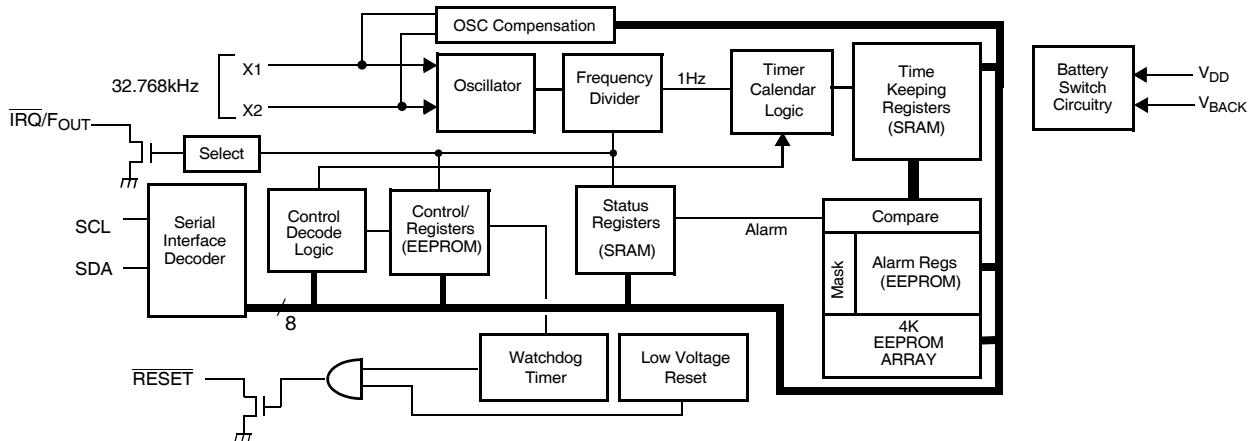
OSC Compensation

32.768kHz

X1

X2

Oscillator

Frequency Divider

1Hz

Timer Calendar Logic

Time Keeping Registers (SRAM)

Battery Switch Circuitry

$V_{DD}$

$V_{BACK}$

$\overline{IRQ}/F_{OUT}$

Select

SCL

SDA

Serial Interface Decoder

Control Decode Logic

Control/ Registers (EEPROM)

Status Registers (SRAM)

Alarm

Compare

Mask

Alarm Regs (EEPROM)

4K EEPROM ARRAY

8

$\overline{RESET}$

Watchdog Timer

Low Voltage Reset